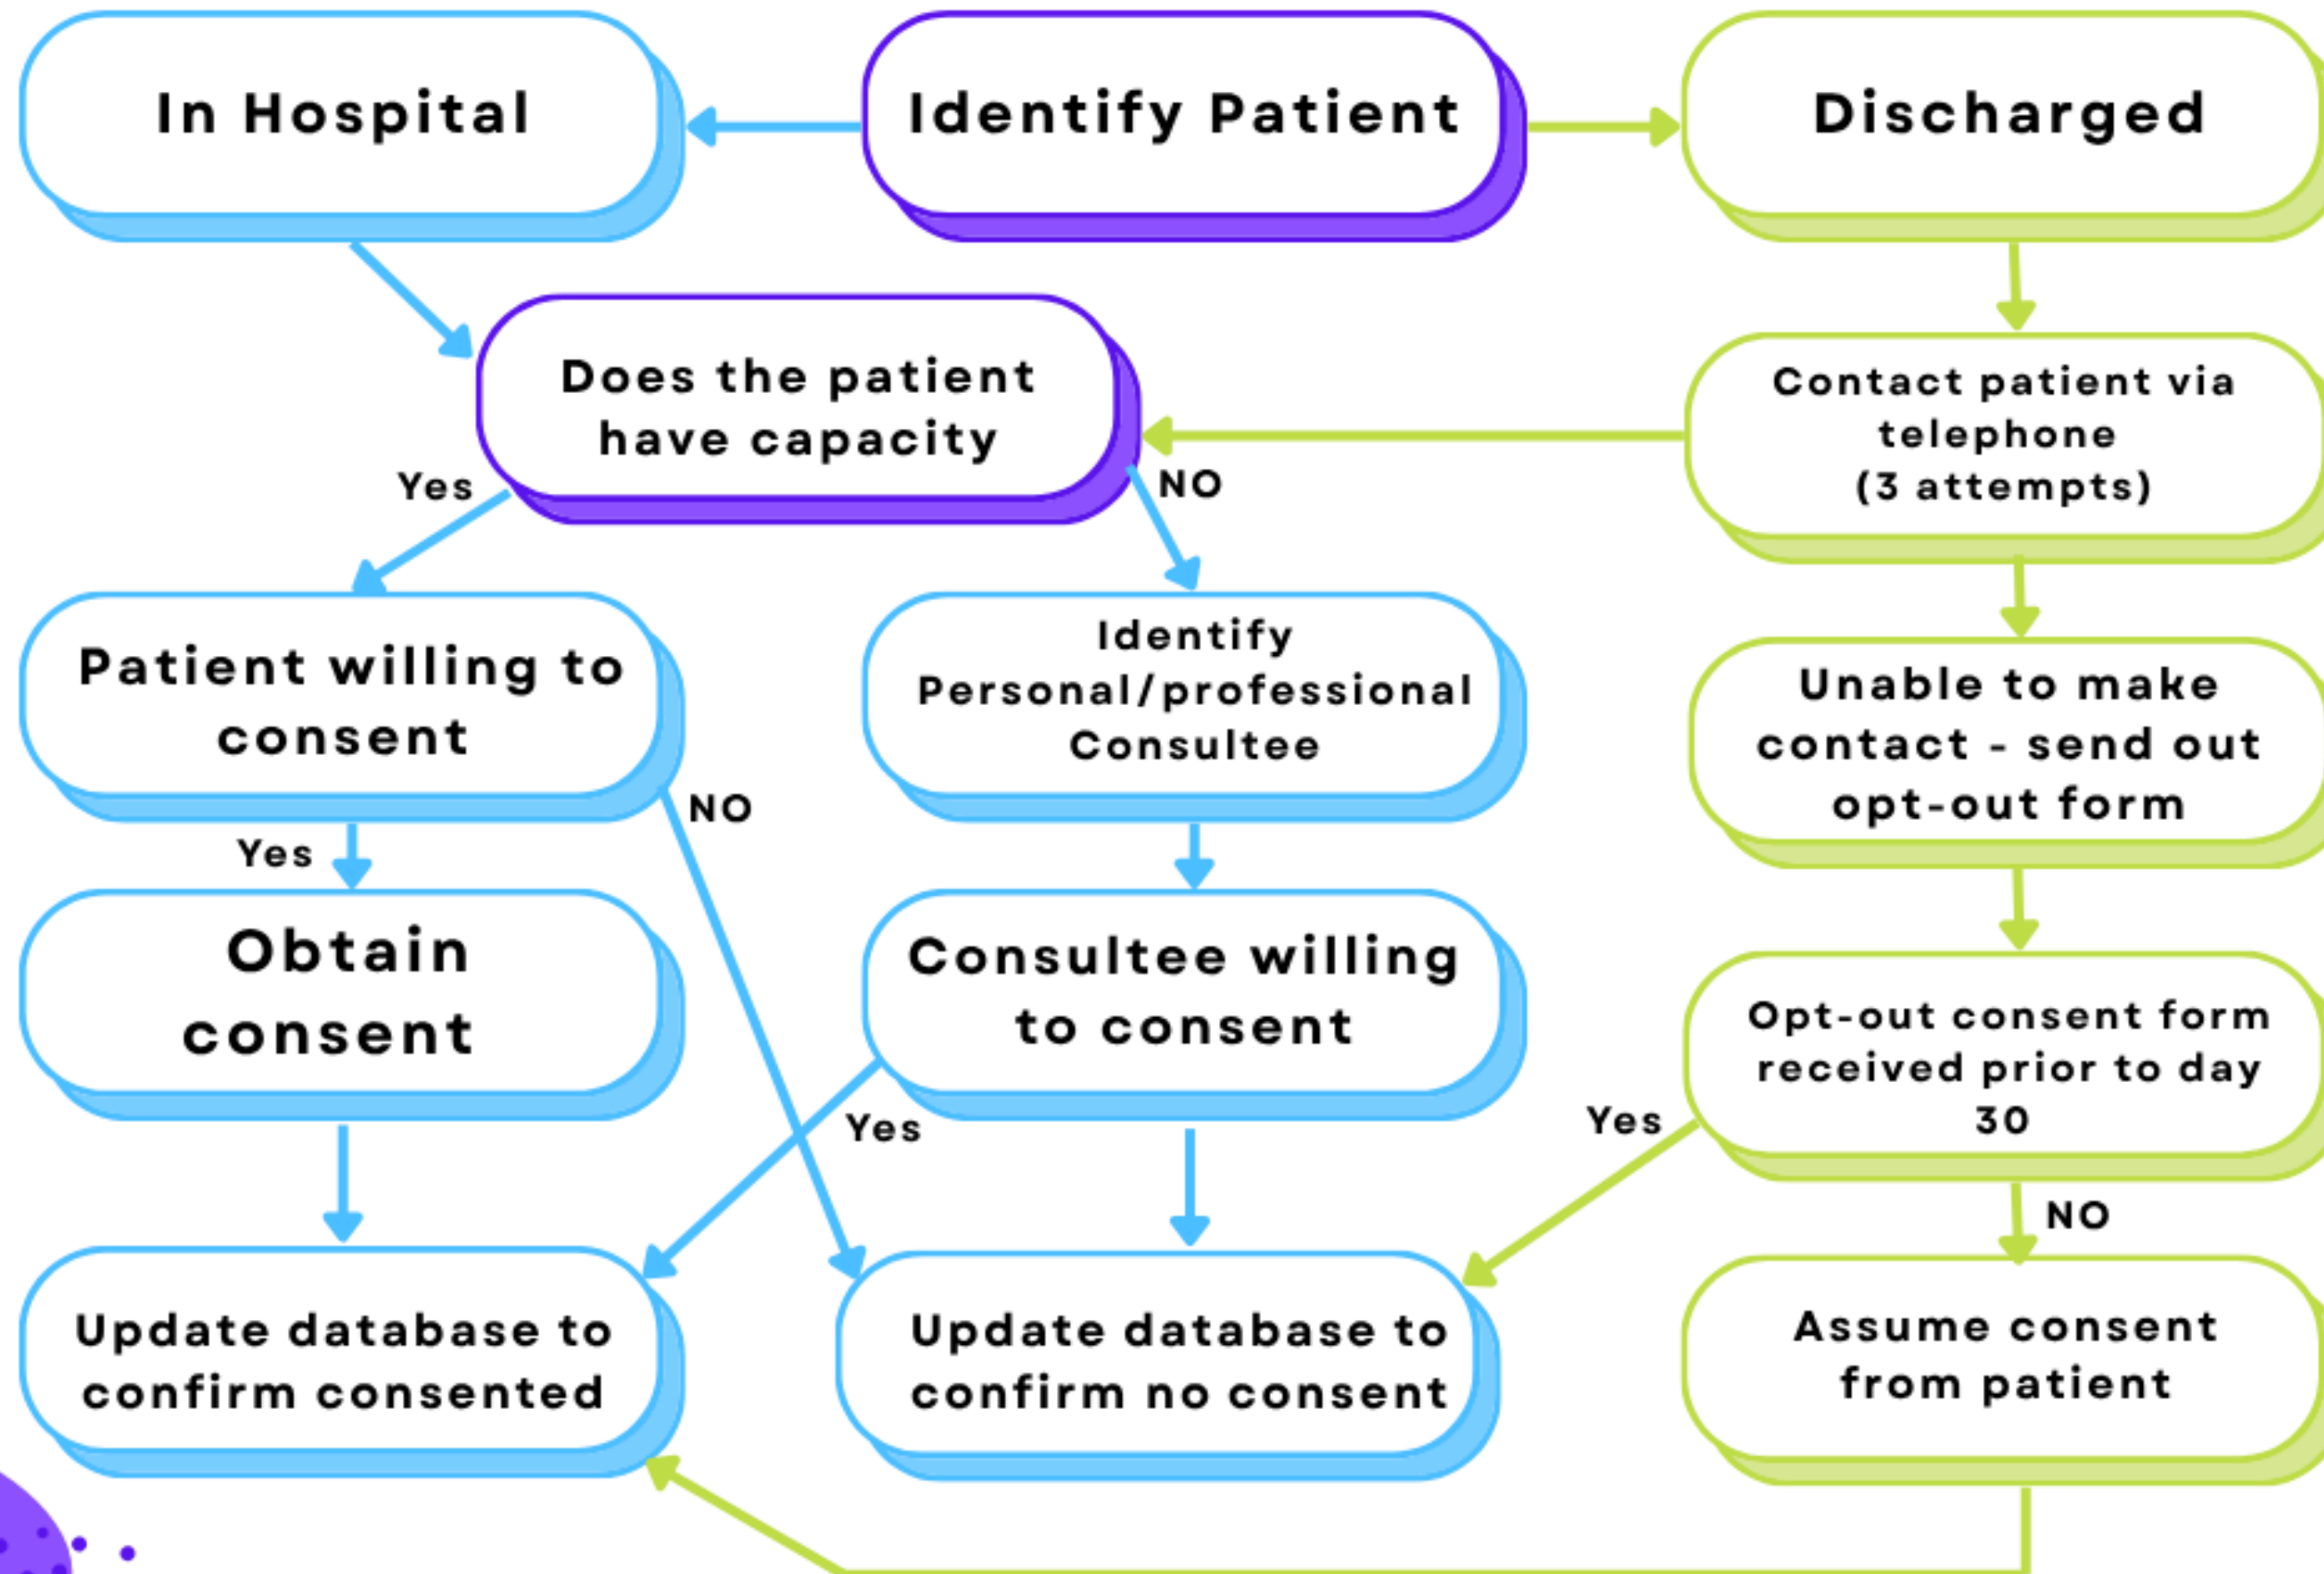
In Hospital

Identify Patient

Discharged

Does the patient have capacity

Contact patient via telephone (3 attempts)

Yes

NO

Patient willing to consent

Identify Personal/professional Consultee

Unable to make contact - send out opt-out form

NO

Yes

Obtain consent

Consultee willing to consent

Opt-out consent form received prior to day 30

Yes

Yes

NO

Update database to confirm consented

Update database to confirm no consent

Assume consent from patient